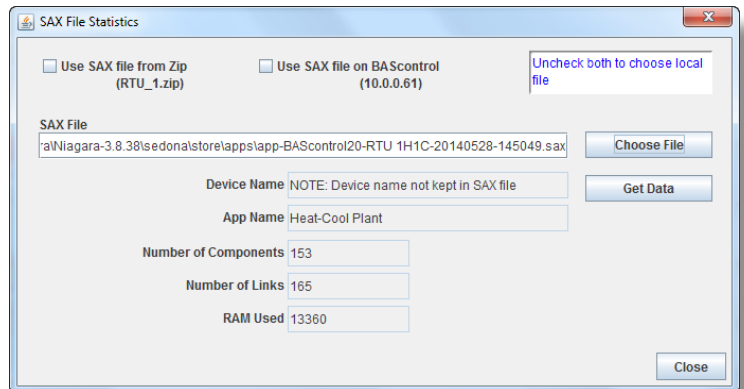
SAX File Statistics

Use SAX file from Zip (RTU_1.zip)

Use SAX file on BAScontrol (10.0.0.61)

Uncheck both to choose local file

SAX File
:a\Niagara-3.8.38\sedona\store\apps\app-BAScontrol20-RTU 1H1C-20140528-145049.sax

Choose File

Device Name NOTE: Device name not kept in SAX file

Get Data

App Name Heat-Cool Plant

Number of Components 153

Number of Links 165

RAM Used 13360

Close